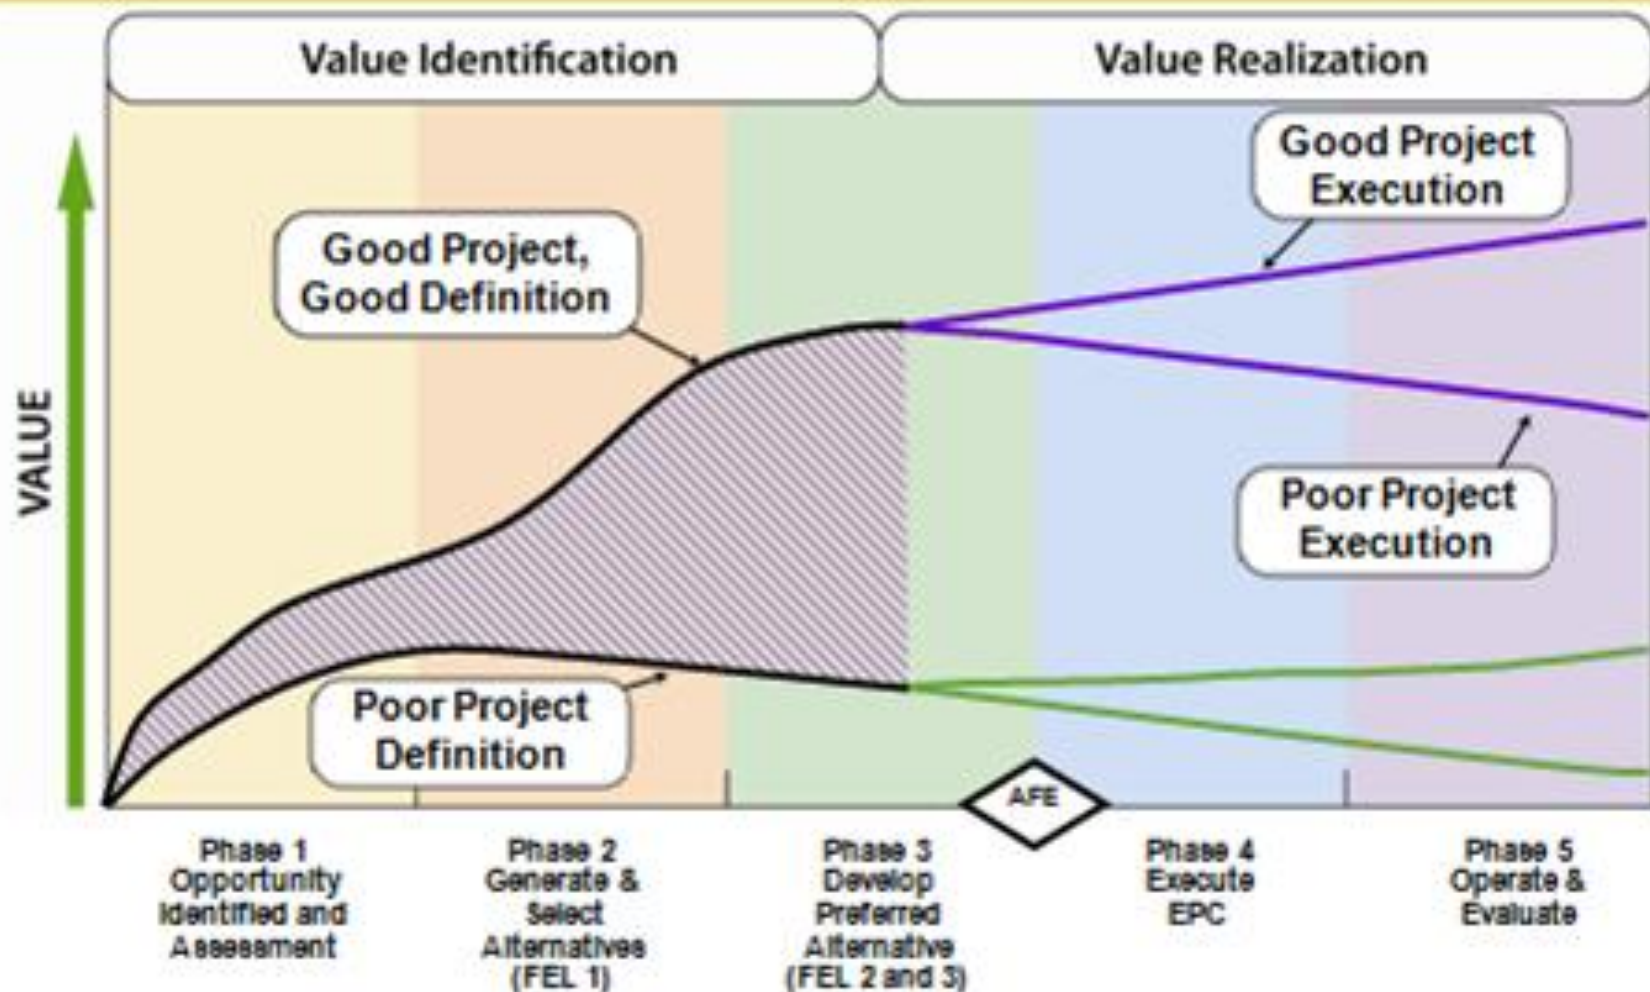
Value Identification

Value Realization

VALUE

Good Project Execution

Good Project, Good Definition

Poor Project Execution

Poor Project Definition

AFE

Phase 1
Opportunity
Identified and
Assessment

Phase 2
Generate &
Select
Alternatives
(FEL 1)

Phase 3
Develop
Preferred
Alternative
(FEL 2 and 3)

Phase 4
Execute
EPC

Phase 5
Operate &
Evaluate